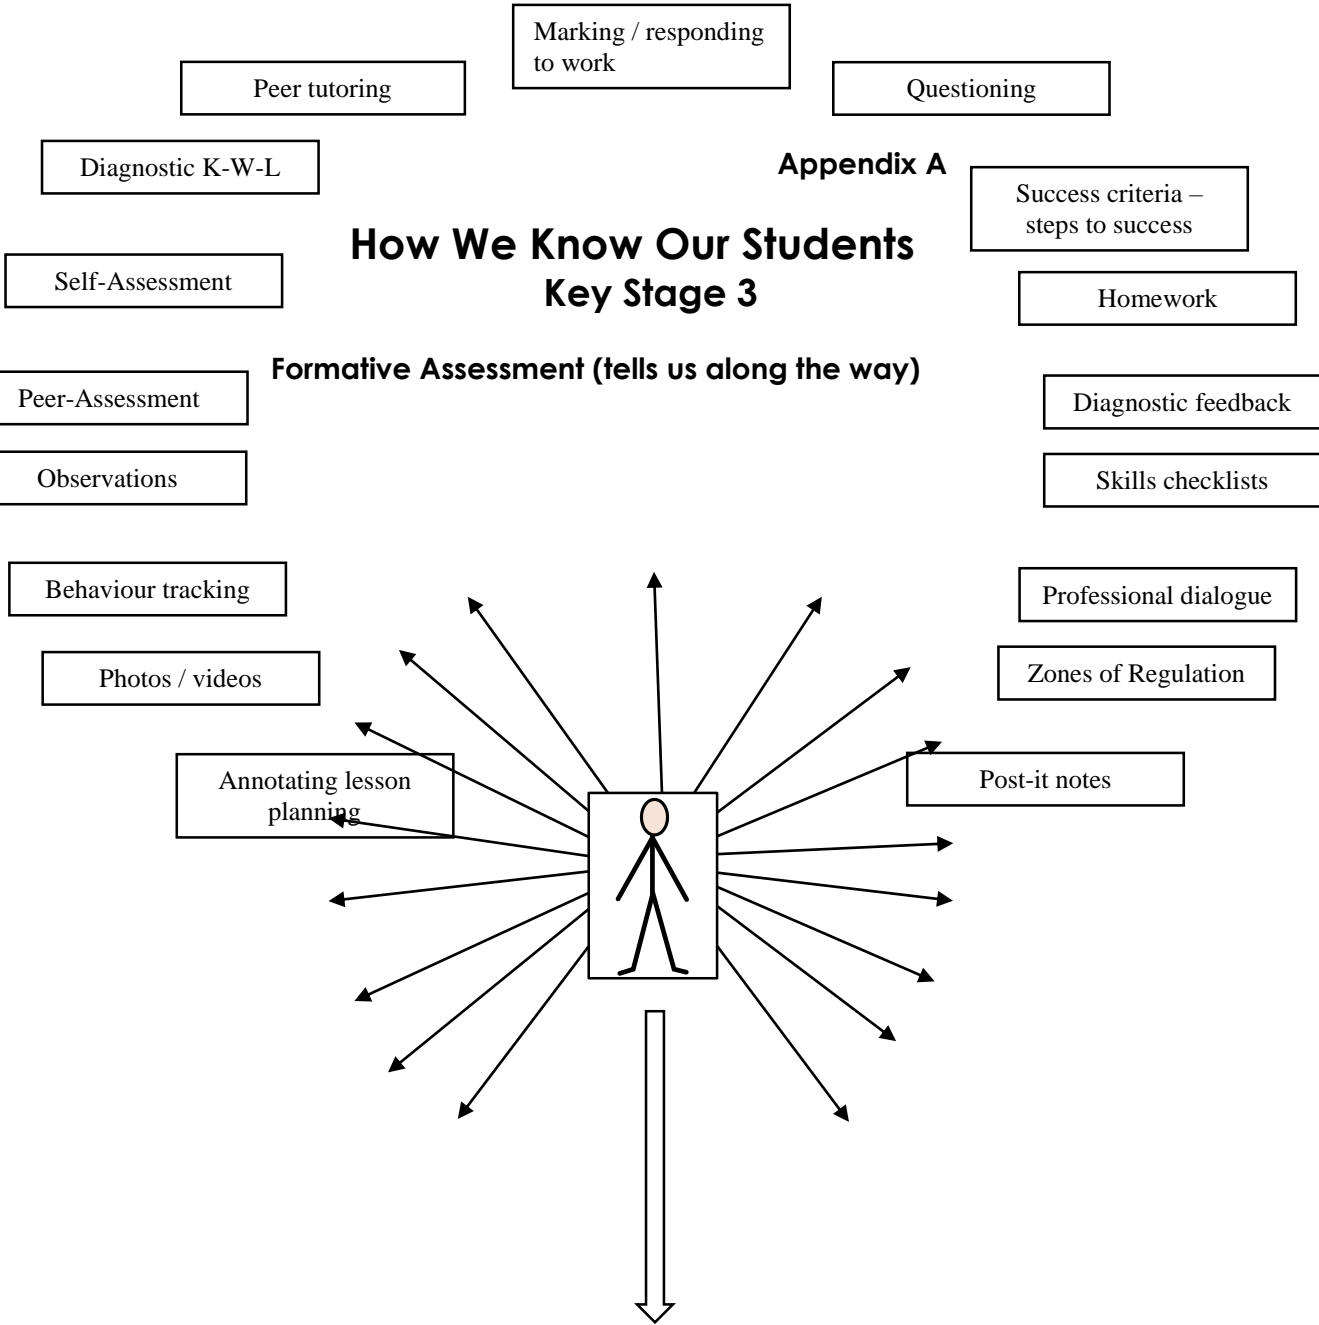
Marking / responding to work

Peer tutoring

Questioning

Diagnostic K-W-L

Appendix A

Success criteria – steps to success

How We Know Our Students
Key Stage 3

Self-Assessment

Homework

Formative Assessment (tells us along the way)

Peer-Assessment

Diagnostic feedback

Observations

Skills checklists

Behaviour tracking

Professional dialogue

Photos / videos

Zones of Regulation

Annotating lesson planning

Post-it notes